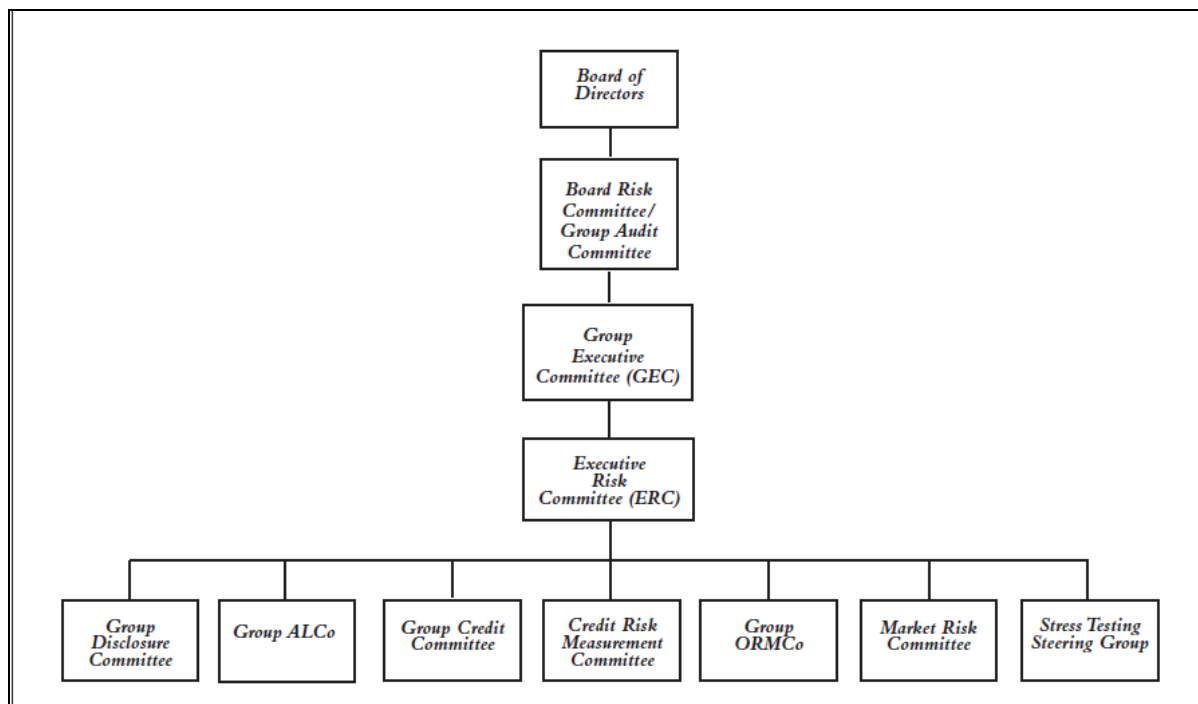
Board of Directors

Board Risk Committee/ Group Audit Committee

Group Executive Committee (GEC)

Executive Risk Committee (ERC)

Group Disclosure Committee

Group ALCo

Group Credit Committee

Credit Risk Measurement Committee

Group ORMCo

Market Risk Committee

Stress Testing Steering Group